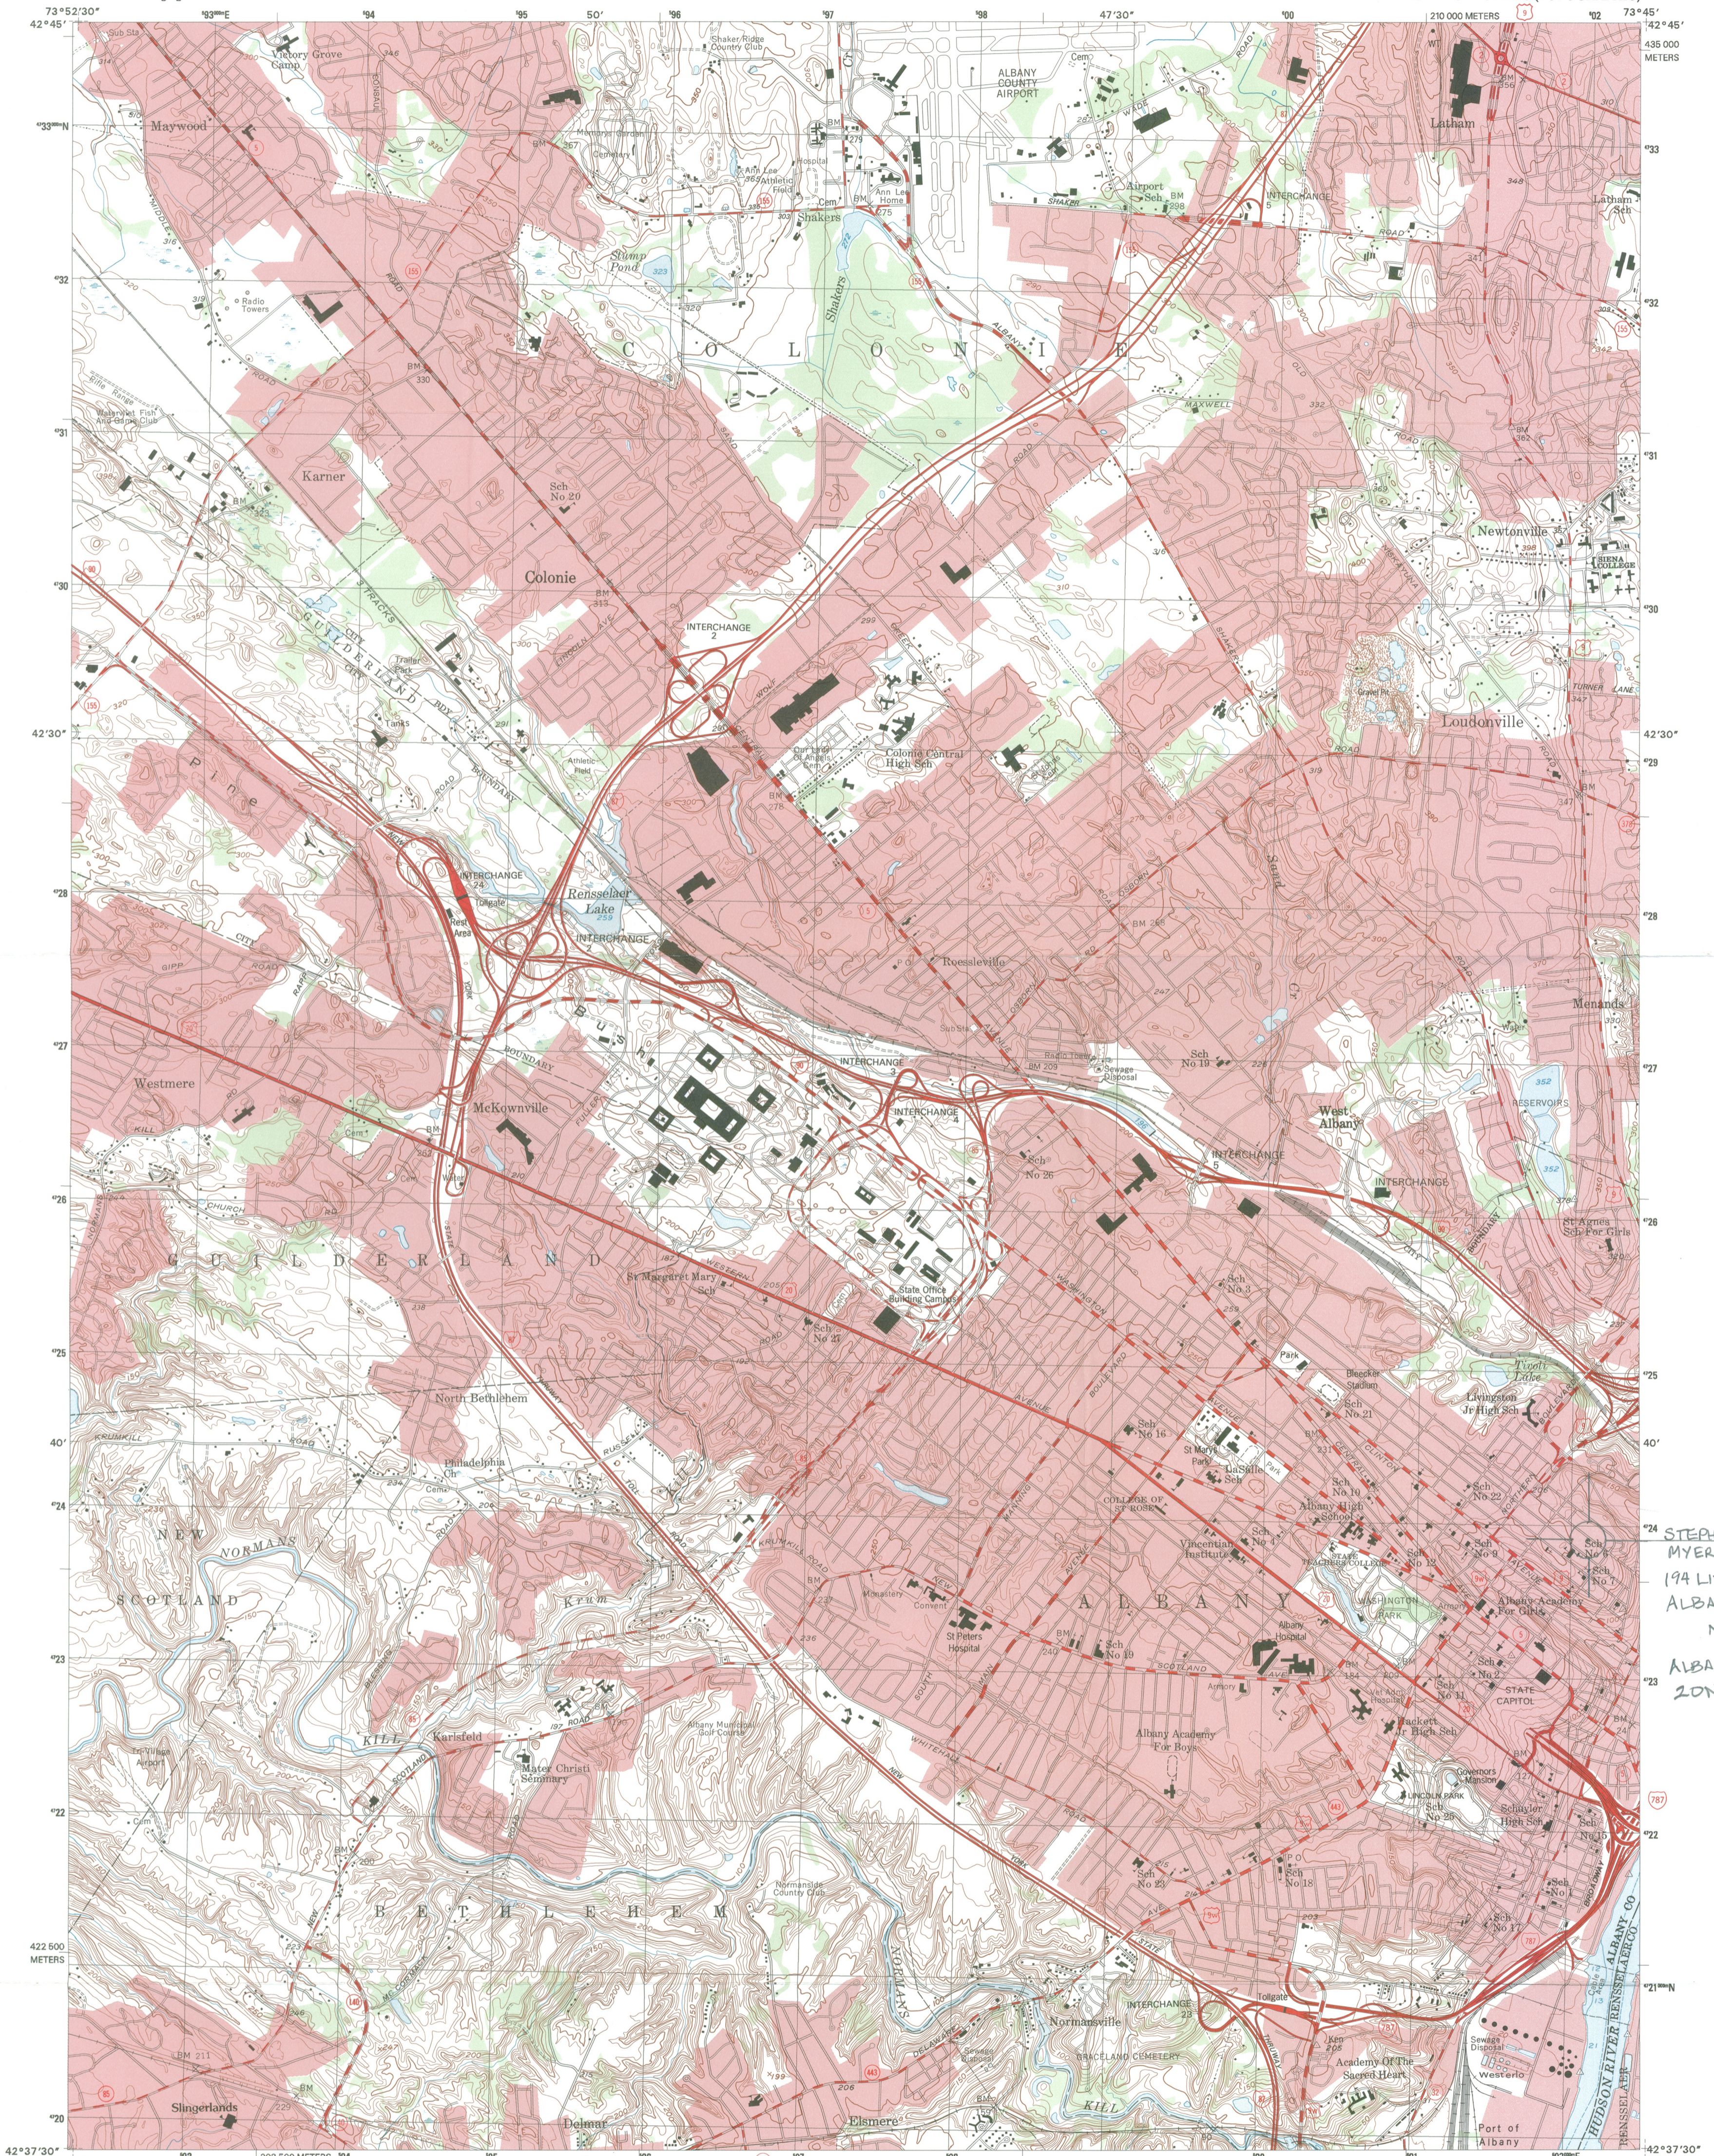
73°52'30"
42°45'
593000m E
594
595
50'
596
597
598
47'30"
600
210 000 METERS
602
73°45'
42°45'
435 000 METERS
Victory Grove Camp
Maywood
Shaker Ridge Country Club
ALBANY COUNTY AIRPORT
Latham
Shakers
Ann Lee Home
Airport Sch
INTERCHANGE
Latham Sch
Stump Pond
Radio Towers
C O L O N I E
Shakers
Karner
Sch No 29
Colonie
Newtonville
SIENA COLLEGE
INTERCHANGE
Colonie Central High Sch
Loudonville
42°30'
GUILDERLAND
Pine
INTERCHANGE
Rensselaer Lake
INTERCHANGE
Roessleville
Menands
Westmere
McKownville
INTERCHANGE
INTERCHANGE
Sch No 19
West Albany
INTERCHANGE
INTERCHANGE
St Agnes Sch For Girls
Sch No 26
G U I L D E R L A N D
St Margaret Mary Sch
State Office Building Campus
Sch No 25
North Bethlehem
Livingston Jr High Sch
Philadelphia Ch
St Mary's Park
LaSalle Sch
NEW SCOTLAND
NORMANS
COLLEGE OF ST ROSE
Albany High School
Vincentian Institute
A L B A N Y
Albany Academy For Girls
St Peters Hospital
Sch No 19
Albany Hospital
STATE CAPITOL
KILL
Karlsfeld
Mater Christi Seminary
Albany Academy For Boys
Hackett Jr High Sch
Schuyler High Sch
B E T H L E H E M
Sch No 23
Sch No 18
422 500 METERS
INTERCHANGE
Normansville
GRACELAND CEMETERY
Academy Of The Sacred Heart
HUDSON RIVER
ALBANY CO
RENSSELAER CO
Slingerlands
Delmar
Elsmere
Port of Albany
42°37'30"
STEP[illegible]
MYER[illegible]
194 L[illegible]
ALBA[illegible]
N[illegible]
ALBA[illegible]
20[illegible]